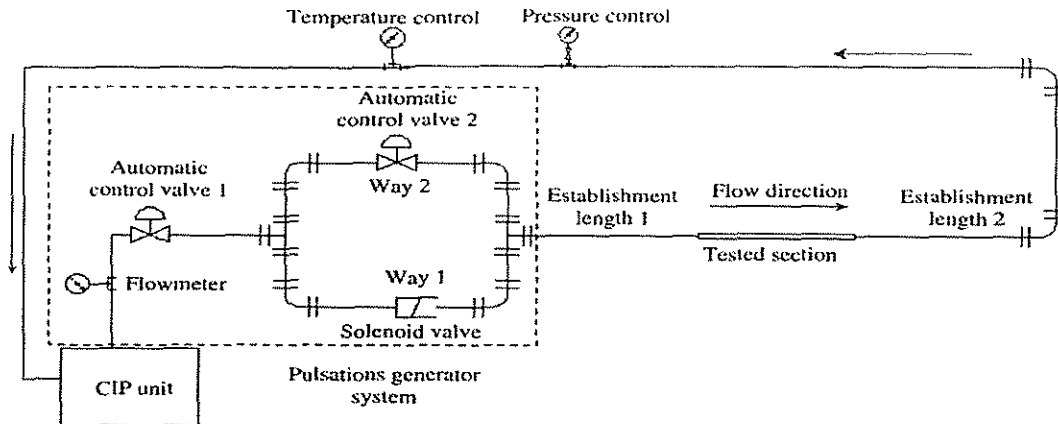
Temperature control
Pressure control
Automatic control valve 2
Automatic control valve 1
Way 2
Establishment length 1
Flow direction
Establishment length 2
Tested section
Flowmeter
Way 1
Solenoid valve
CIP unit
Pulsations generator system